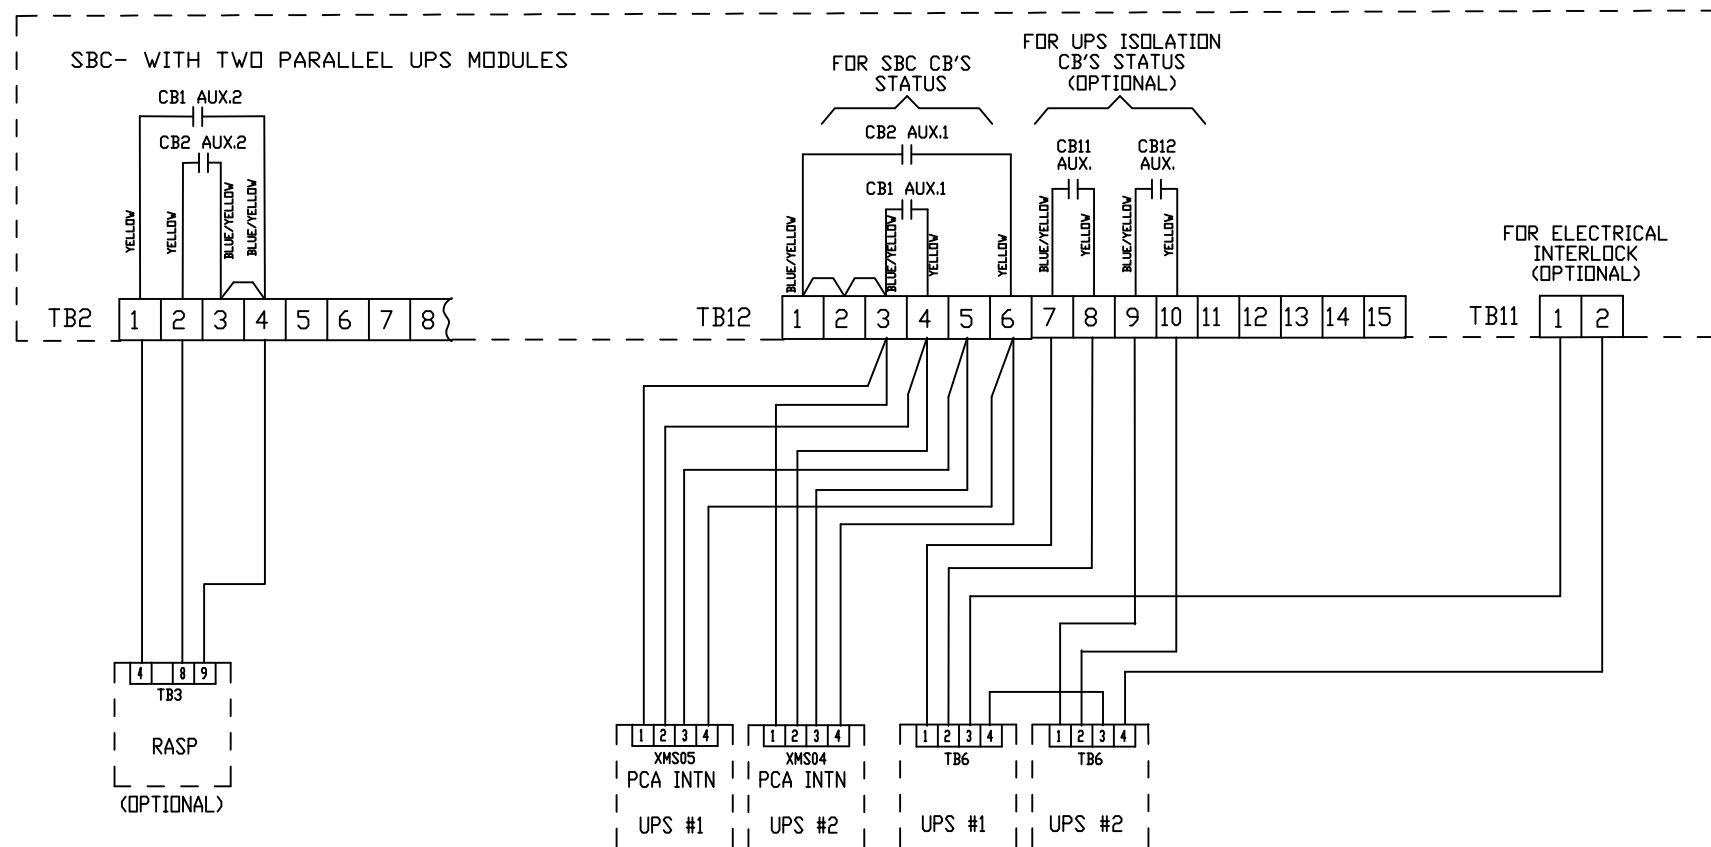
SBC- WITH TWO PARALLEL UPS MODULES

CB1 AUX.2
CB2 AUX.2
YELLOW
YELLOW
BLUE/YELLOW
BLUE/YELLOW

TB2
| 1 | 2 | 3 | 4 | 5 | 6 | 7 | 8 |
|---|---|---|---|---|---|---|---|

FOR SBC CB'S STATUS

CB2 AUX.1
CB1 AUX.1
BLUE/YELLOW
BLUE/YELLOW
YELLOW
YELLOW

FOR UPS ISOLATION CB'S STATUS (OPTIONAL)

CB11 AUX.
CB12 AUX.
BLUE/YELLOW
YELLOW
BLUE/YELLOW
YELLOW

TB12
| 1 | 2 | 3 | 4 | 5 | 6 | 7 | 8 | 9 | 10 | 11 | 12 | 13 | 14 | 15 |
|---|---|---|---|---|---|---|---|---|---|---|---|---|---|---|

FOR ELECTRICAL INTERLOCK (OPTIONAL)

TB11
| 1 | 2 |
|---|---|

| 4 | 8 | 9 |
|---|---|---|
TB3
RASP
(OPTIONAL)

| 1 | 2 | 3 | 4 |
|---|---|---|---|
XMS05
PCA INTN
UPS #1

| 1 | 2 | 3 | 4 |
|---|---|---|---|
XMS04
PCA INTN
UPS #2

| 1 | 2 | 3 | 4 |
|---|---|---|---|
TB6
UPS #1

| 1 | 2 | 3 | 4 |
|---|---|---|---|
TB6
UPS #2